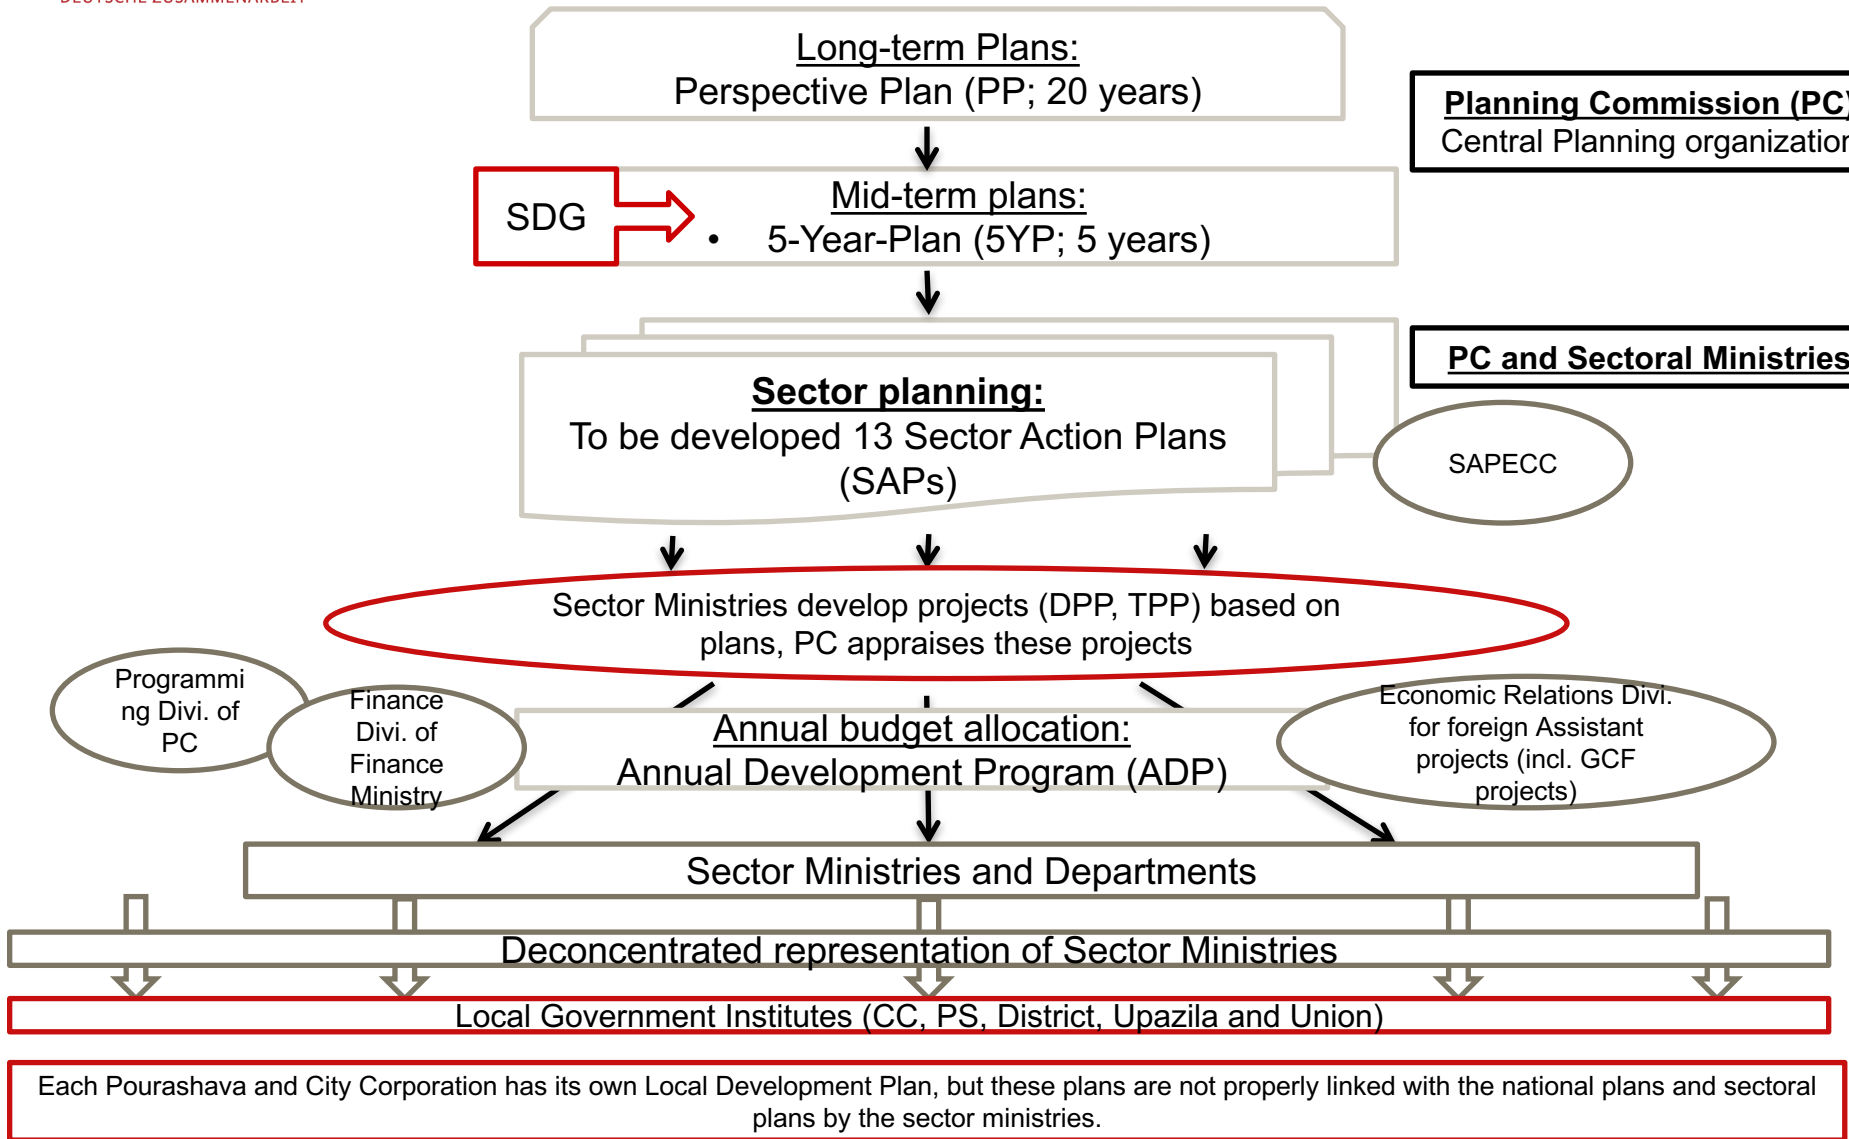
Long-term Plans:
Perspective Plan (PP; 20 years)

Planning Commission (PC)
Central Planning organization

SDG

Mid-term plans:
• 5-Year-Plan (5YP; 5 years)

PC and Sectoral Ministries

Sector planning:
To be developed 13 Sector Action Plans (SAPs)

SAPECC

Sector Ministries develop projects (DPP, TPP) based on plans, PC appraises these projects

Programming Divi. of PC

Finance Divi. of Finance Ministry

Annual budget allocation:
Annual Development Program (ADP)

Economic Relations Divi. for foreign Assistant projects (incl. GCF projects)

Sector Ministries and Departments

Deconcentrated representation of Sector Ministries

Local Government Institutes (CC, PS, District, Upazila and Union)

Each Pourashava and City Corporation has its own Local Development Plan, but these plans are not properly linked with the national plans and sectoral plans by the sector ministries.